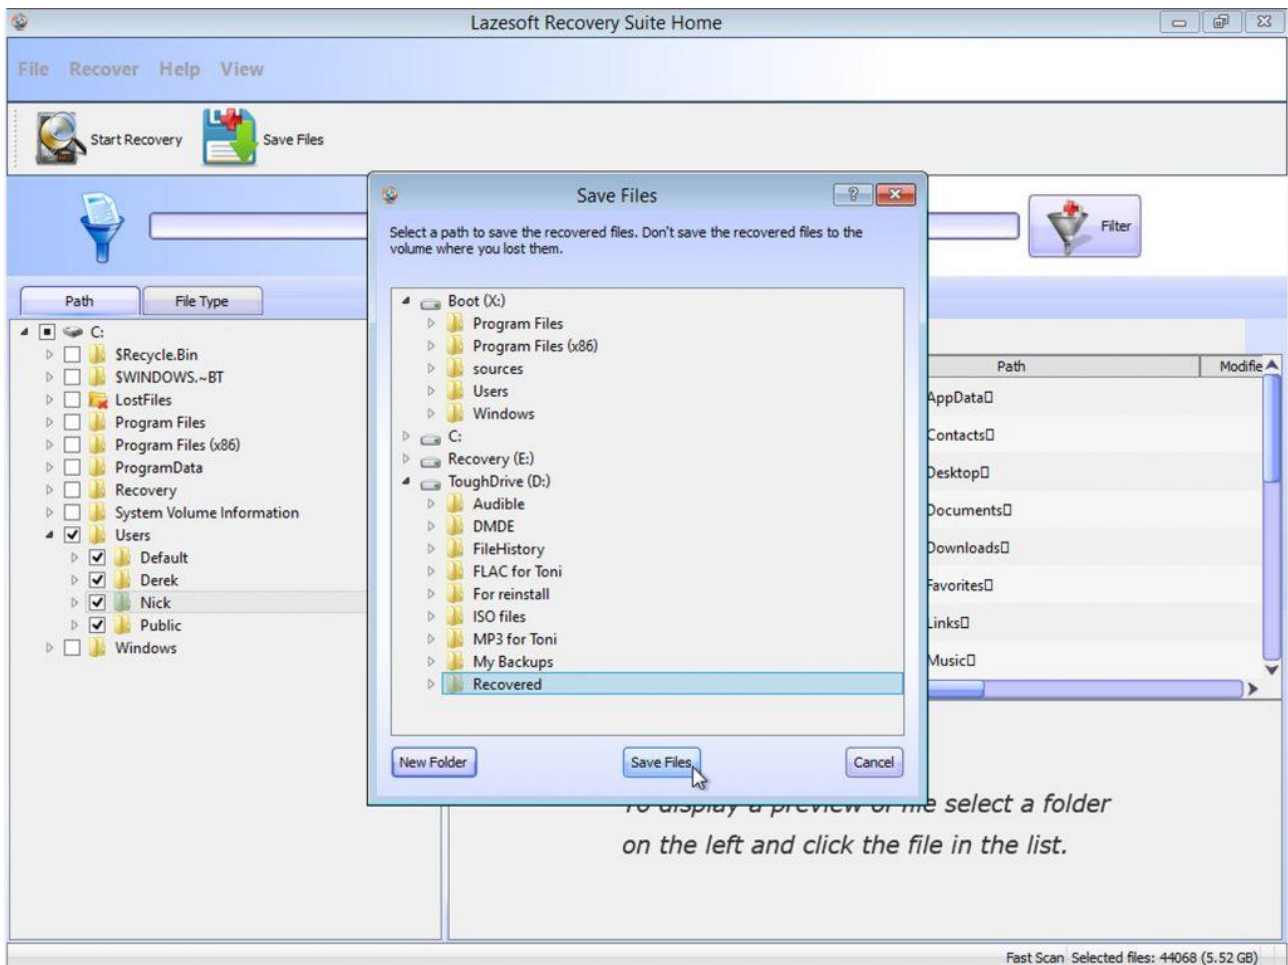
Lazesoft Recovery Suite Home

File Recover Help View

Start Recovery Save Files

Filter

Path File Type

C:
$Recycle.Bin
$WINDOWS.~BT
LostFiles
Program Files
Program Files (x86)
ProgramData
Recovery
System Volume Information
Users
Default
Derek
Nick
Public
Windows

Save Files

Select a path to save the recovered files. Don't save the recovered files to the volume where you lost them.

Boot (X:)
Program Files
Program Files (x86)
sources
Users
Windows
C:
Recovery (E:)
ToughDrive (D:)
Audible
DMDE
FileHistory
FLAC for Toni
For reinstall
ISO files
MP3 for Toni
My Backups
Recovered

New Folder Save Files Cancel

Path Modifie

AppData
Contacts
Desktop
Documents
Downloads
Favorites
Links
Music

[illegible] select a folder on the left and click the file in the list.

Fast Scan Selected files: 44068 (5.52 GB)